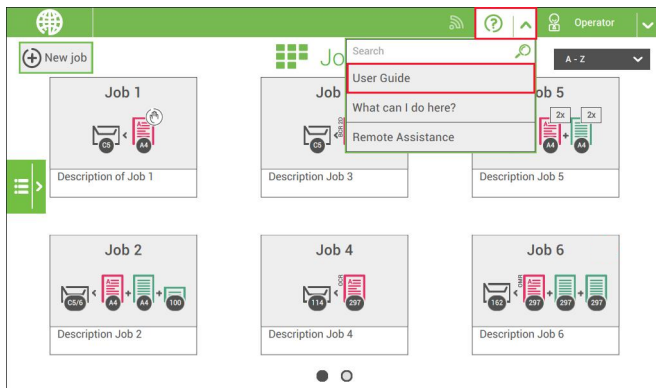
Operator

New job

Jo

A - Z

Search

User Guide

What can I do here?

Remote Assistance

Job 1

C5

A4

Description of Job 1

Job

C5

Description Job 3

ob 5

2x

2x

A4

A4

Description Job 5

Job 2

C5/6

A4

A4

100

Description Job 2

Job 4

OCR

114

297

Description Job 4

Job 6

OMR

162

297

297

297

Description Job 6